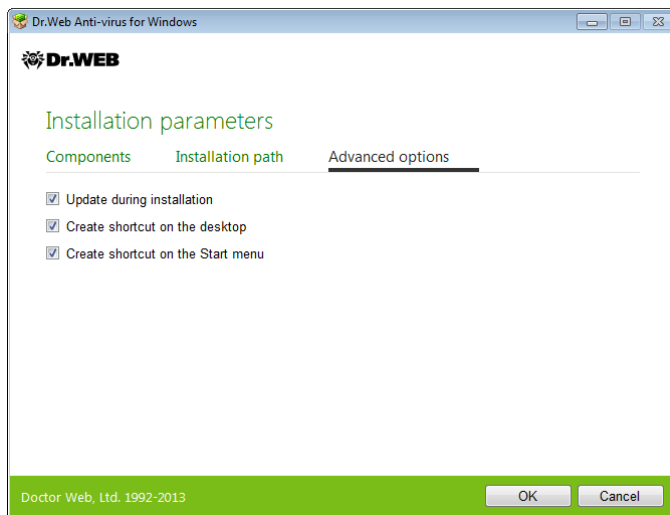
Dr.Web Anti-virus for Windows

Dr.WEB

Installation parameters

Components Installation path Advanced options

Update during installation

Create shortcut on the desktop

Create shortcut on the Start menu

Doctor Web, Ltd. 1992-2013

OK

Cancel